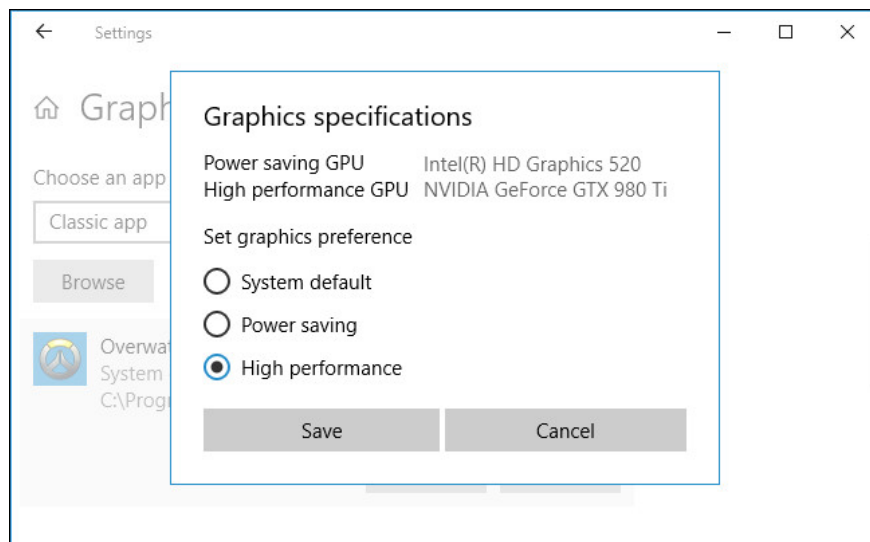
Settings

Graph

Choose an app

Classic app

Browse

Overwat
System
C:\Progr

Graphics specifications

Power saving GPU Intel(R) HD Graphics 520
High performance GPU NVIDIA GeForce GTX 980 Ti

Set graphics preference

System default

Power saving

High performance

Save

Cancel